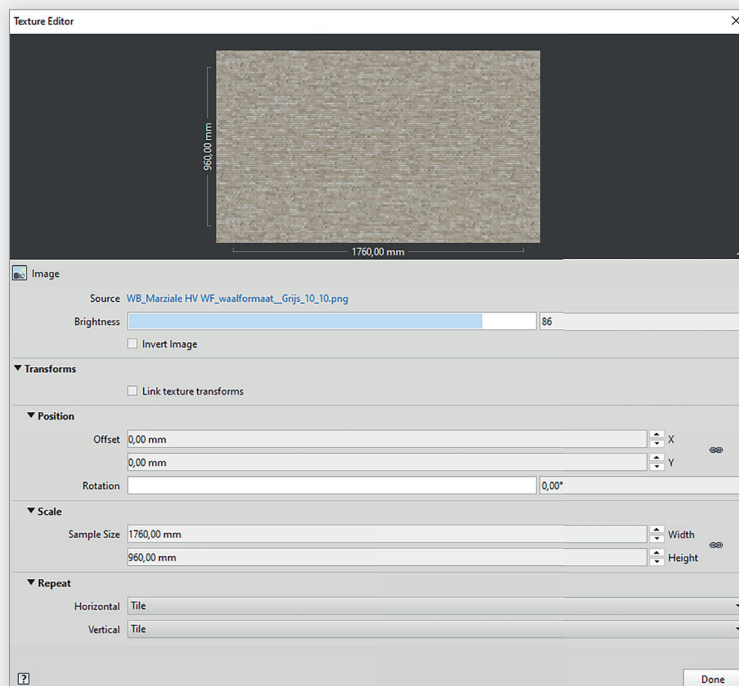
Texture Editor

960,00 mm

1760,00 mm

Image

Source WB_Marziale HV WF_waalformaat__Grijs_10_10.png

Brightness 86

Invert Image

▼ Transforms

Link texture transforms

▼ Position

Offset 0,00 mm X

0,00 mm Y

Rotation 0,00°

▼ Scale

Sample Size 1760,00 mm Width

960,00 mm Height

▼ Repeat

Horizontal Tile

Vertical Tile

?

Done